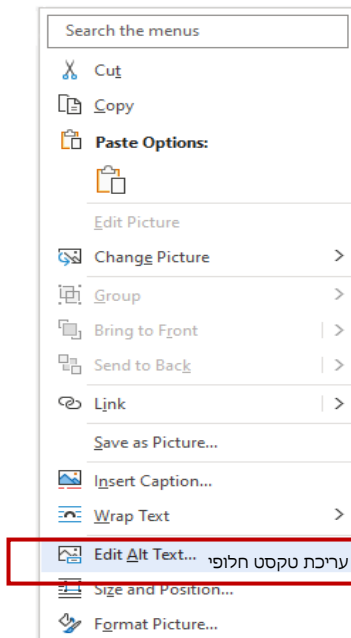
Search the menus

Cut

Copy

Paste Options:

Edit Picture

Change Picture

Group

Bring to Front

Send to Back

Link

Save as Picture...

Insert Caption...

Wrap Text

Edit Alt Text...

עריכת טקסט חלופי

Size and Position...

Format Picture...